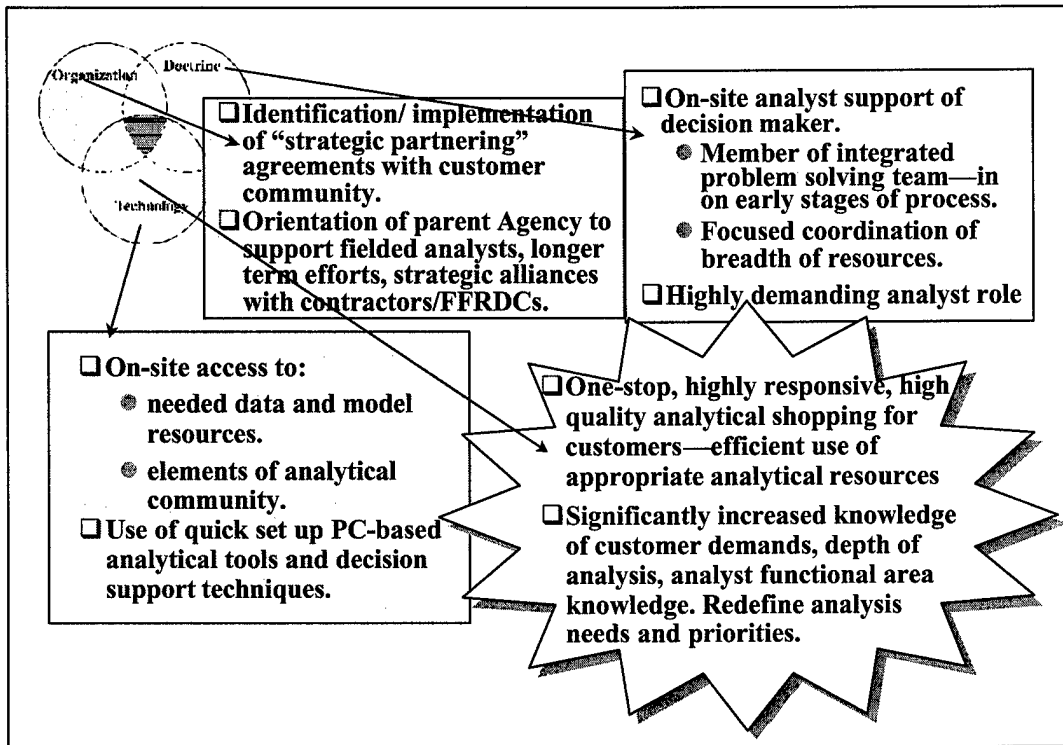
Organization

Doctrine

Technology

❑Identification/ implementation of "strategic partnering" agreements with customer community.

❑Orientation of parent Agency to support fielded analysts, longer term efforts, strategic alliances with contractors/FFRDCs.

❑On-site analyst support of decision maker.

- Member of integrated problem solving team—in on early stages of process.
- Focused coordination of breadth of resources.

❑Highly demanding analyst role

❑On-site access to:

- needed data and model resources.
- elements of analytical community.

❑Use of quick set up PC-based analytical tools and decision support techniques.

❑One-stop, highly responsive, high quality analytical shopping for customers—efficient use of appropriate analytical resources

❑Significantly increased knowledge of customer demands, depth of analysis, analyst functional area knowledge. Redefine analysis needs and priorities.